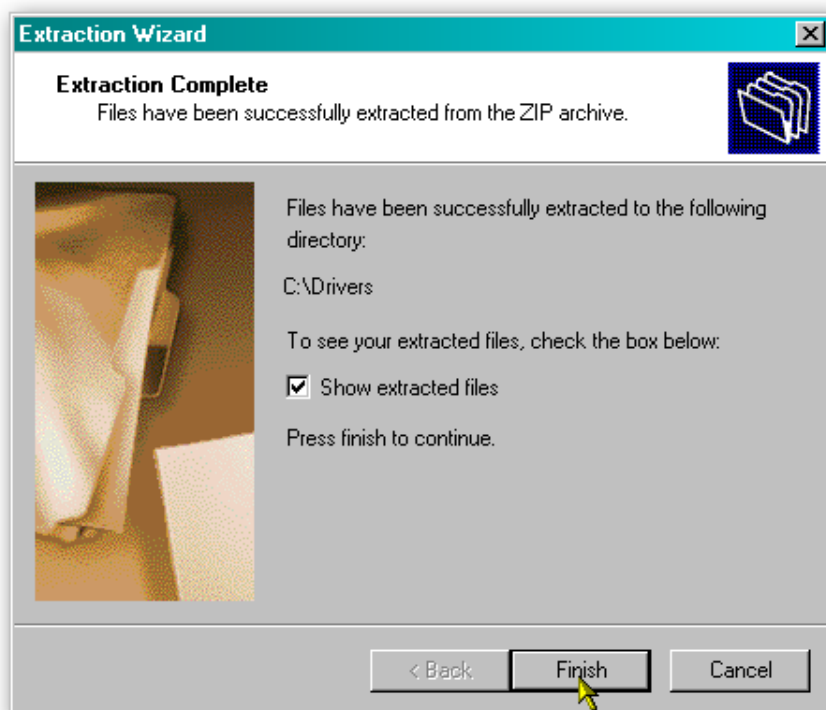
Extraction Wizard

Extraction Complete
Files have been successfully extracted from the ZIP archive.

Files have been successfully extracted to the following directory:

C:\Drivers

To see your extracted files, check the box below:

☑ Show extracted files

Press finish to continue.

< Back
Finish
Cancel